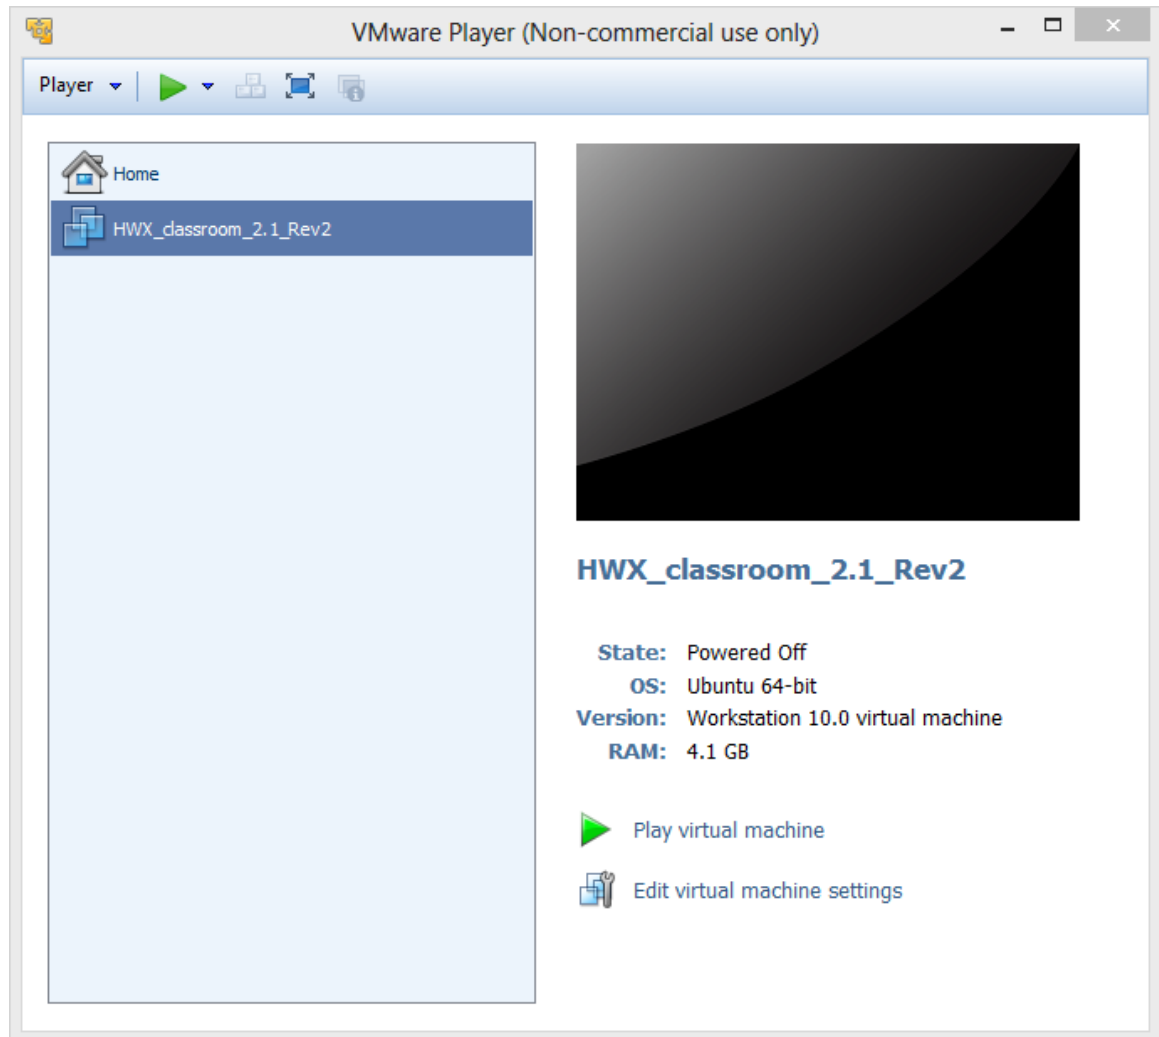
VMware Player (Non-commercial use only)

Player

Home

HWX_classroom_2.1_Rev2

HWX_classroom_2.1_Rev2

State: Powered Off
OS: Ubuntu 64-bit
Version: Workstation 10.0 virtual machine
RAM: 4.1 GB

Play virtual machine

Edit virtual machine settings